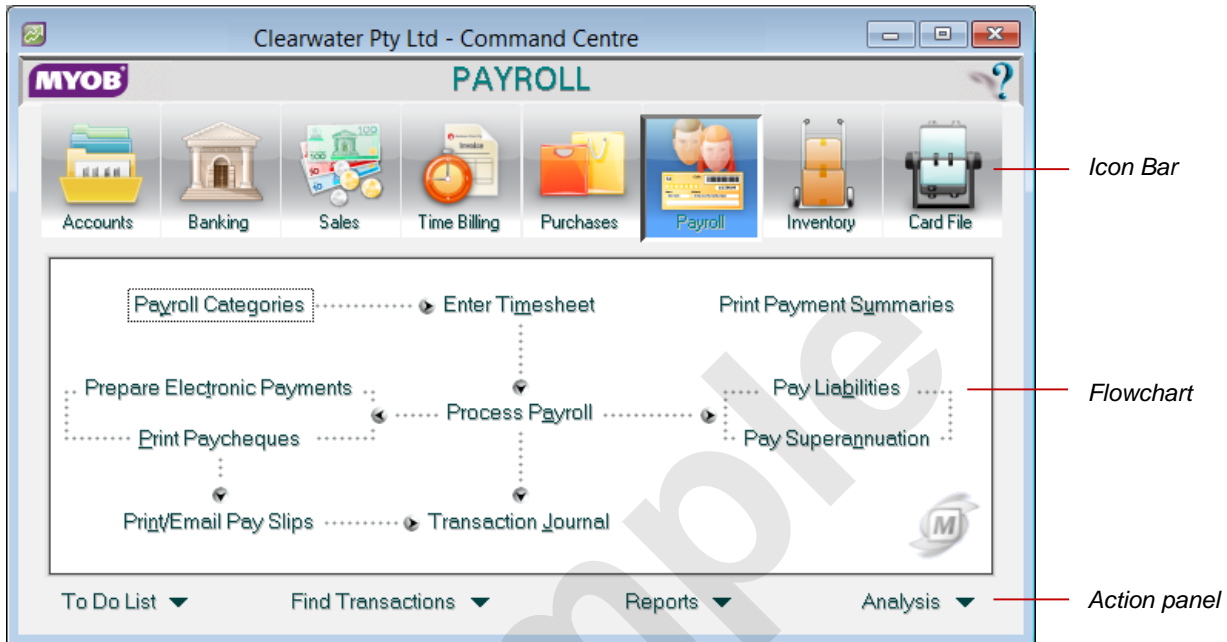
Clearwater Pty Ltd - Command Centre

MYOB

PAYROLL

Accounts
Banking
Sales
Time Billing
Purchases
Payroll
Inventory
Card File

Icon Bar

Payroll Categories
Enter Timesheet
Print Payment Summaries

Prepare Electronic Payments
Process Payroll
Pay Liabilities
Print Paycheques
Pay Superannuation

Print/Email Pay Slips
Transaction Journal

Flowchart

To Do List
Find Transactions
Reports
Analysis

Action panel

mple